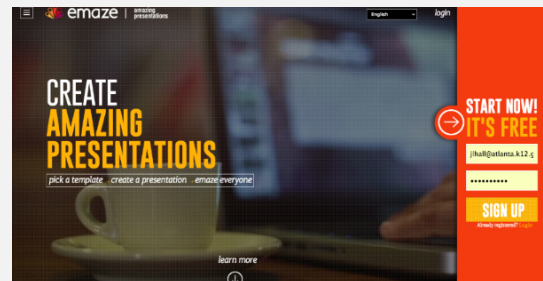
emaze | amazing presentations

English

login

CREATE
AMAZING
PRESENTATIONS

pick a template . create a presentation . emaze everyone

learn more

START NOW!
IT'S FREE

jlhall@atlanta.k12.g

••••••••••

SIGN UP

Already registered? Login